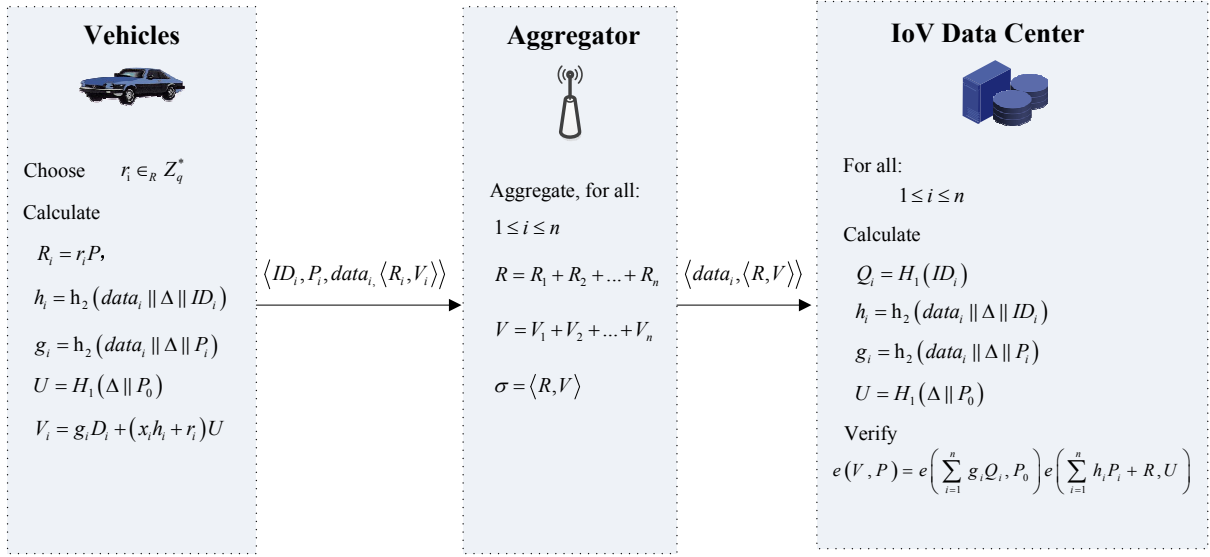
Vehicles

Choose $r_i \in_R Z_q^*$

Calculate

$R_i = r_i P$,

$h_i = h_2(data_i \| \Delta \| ID_i)$

$g_i = h_2(data_i \| \Delta \| P_i)$

$U = H_1(\Delta \| P_0)$

$V_i = g_i D_i + (x_i h_i + r_i)U$

$\langle ID_i, P_i, data_i, \langle R_i, V_i \rangle \rangle$

Aggregator

Aggregate, for all:

$1 \le i \le n$

$R = R_1 + R_2 + ... + R_n$

$V = V_1 + V_2 + ... + V_n$

$\sigma = \langle R, V \rangle$

$\langle data_i, \langle R, V \rangle \rangle$

IoV Data Center

For all:

$1 \le i \le n$

Calculate

$Q_i = H_1(ID_i)$

$h_i = h_2(data_i \| \Delta \| ID_i)$

$g_i = h_2(data_i \| \Delta \| P_i)$

$U = H_1(\Delta \| P_0)$

Verify

$e(V, P) = e\left(\sum_{i=1}^{n} g_i Q_i, P_0\right) e\left(\sum_{i=1}^{n} h_i P_i + R, U\right)$